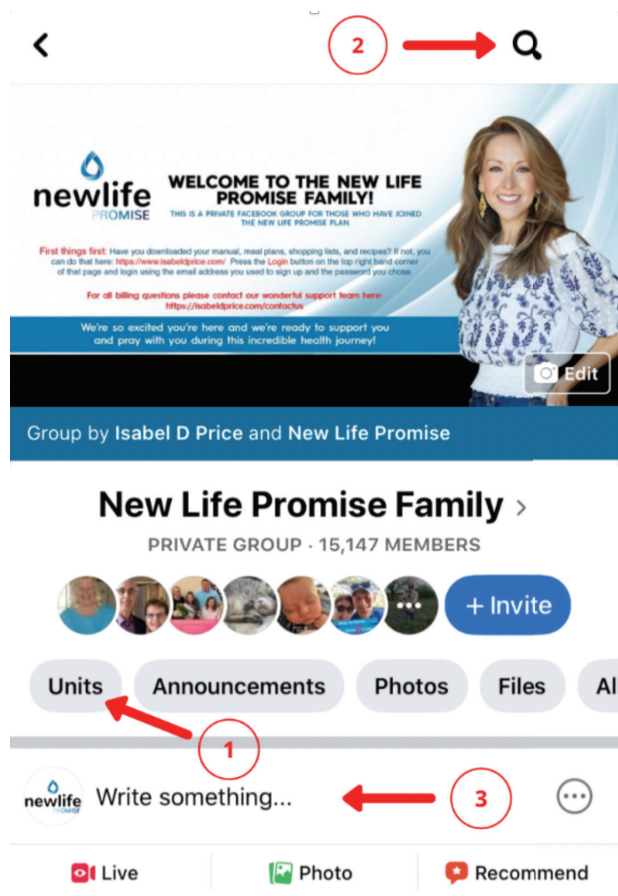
2

newlife PROMISE

WELCOME TO THE NEW LIFE PROMISE FAMILY!

THIS IS A PRIVATE FACEBOOK GROUP FOR THOSE WHO HAVE JOINED THE NEW LIFE PROMISE PLAN.

First things first: Have you downloaded your manual, meal plans, shopping lists, and recipes? If not, you can do that here: https://www.isabeldprice.com/ Press the Login button on the top right hand corner of that page and login using the email address you used to sign up and the password you chose.

For all billing questions please contact our wonderful support team here: https://isabeldprice.com/contactus

We're so excited you're here and we're ready to support you and pray with you during this incredible health journey!

Edit

Group by Isabel D Price and New Life Promise

New Life Promise Family >

PRIVATE GROUP · 15,147 MEMBERS

+ Invite

Units Announcements Photos Files Al

1

newlife PROMISE Write something...

3

Live Photo Recommend